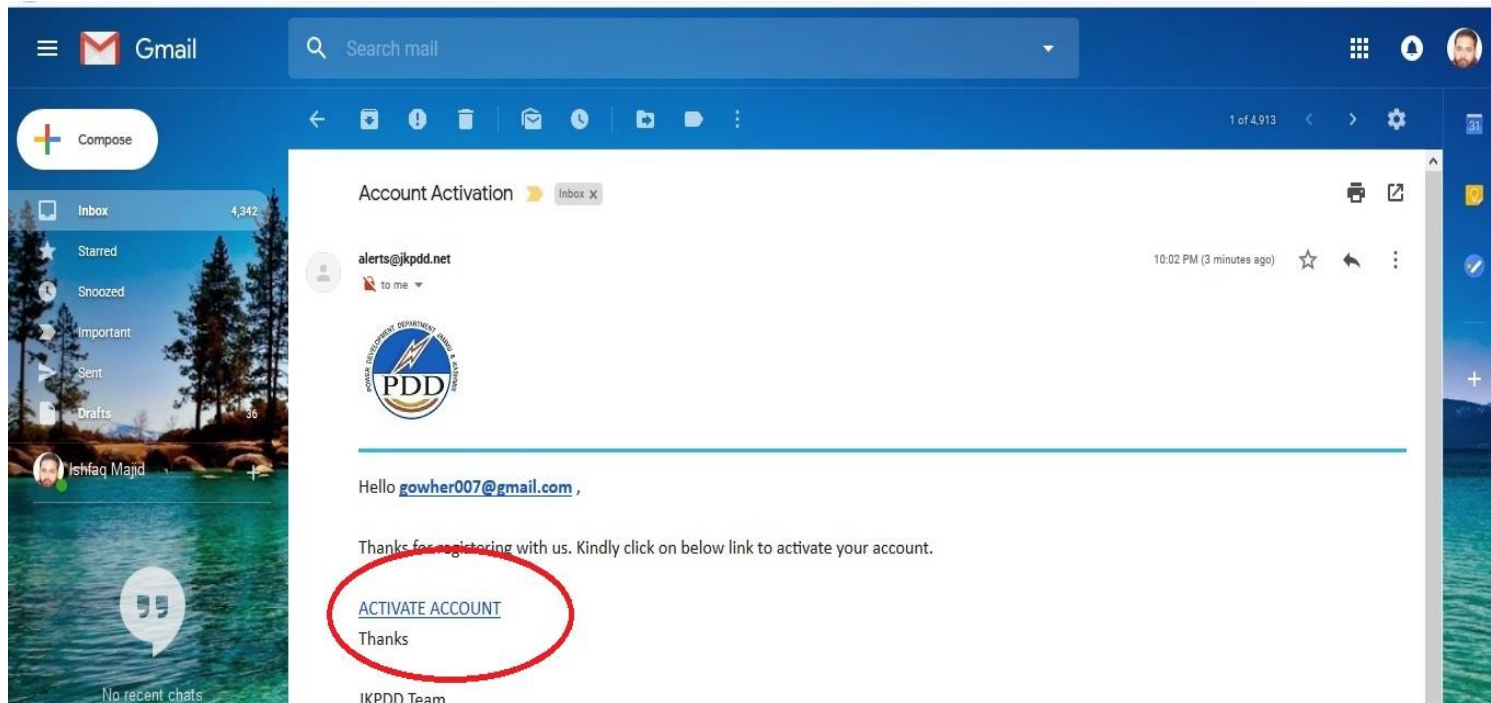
Gmail

Search mail

Compose

Inbox 4,342

Starred

Snoozed

Important

Sent

Drafts 36

Ishfaq Majid

No recent chats

1 of 4,913

Account Activation Inbox x

alerts@jkpdd.net

to me

10:02 PM (3 minutes ago)

POWER DEVELOPMENT DEPARTMENT JAMMU & KASHMIR PDD

Hello gowher007@gmail.com ,

Thanks for registering with us. Kindly click on below link to activate your account.

ACTIVATE ACCOUNT

Thanks

JKPDD Team